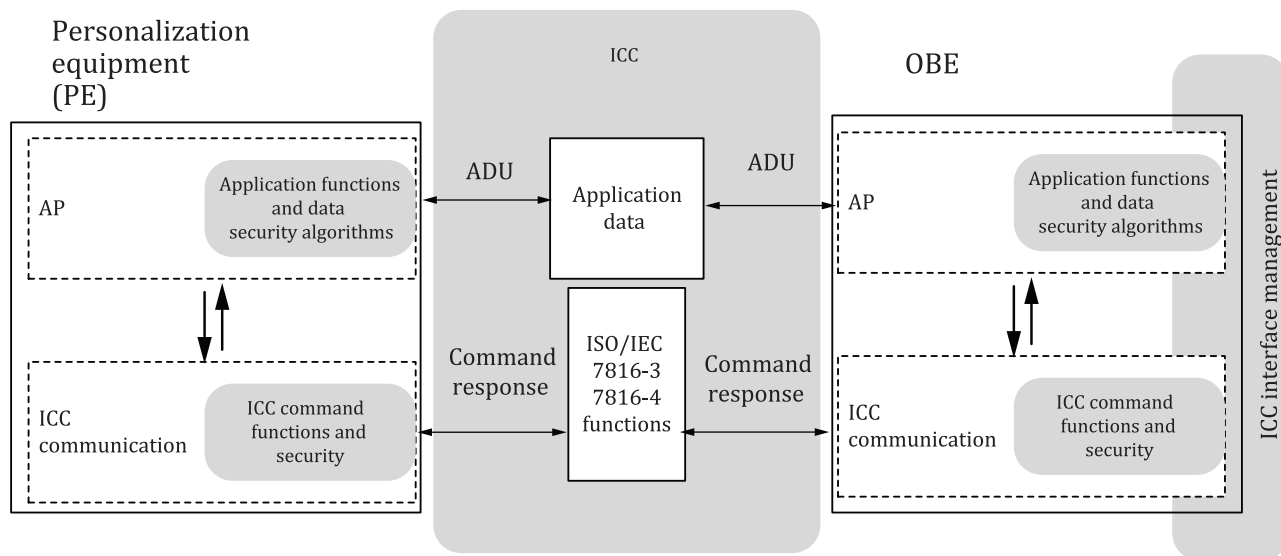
Personalization equipment (PE)

ICC

OBE

ICC interface management

AP

Application functions and data security algorithms

ADU

Application data

ADU

AP

Application functions and data security algorithms

Command response

ISO/IEC 7816-3 7816-4 functions

Command response

ICC communication

ICC command functions and security

ICC communication

ICC command functions and security